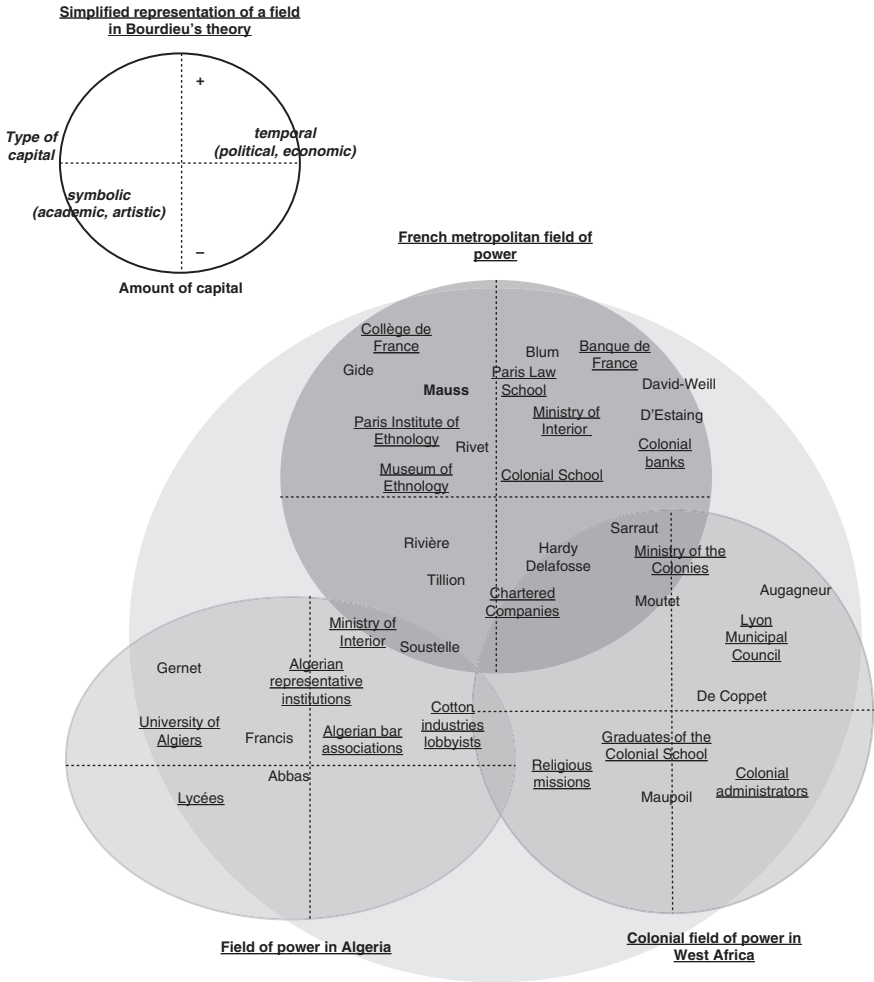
Simplified representation of a field in Bourdieu's theory

+

Type of capital

temporal (political, economic)

symbolic (academic, artistic)

–

Amount of capital

French metropolitan field of power

Collège de France

Gide

Mauss

Blum

Paris Law School

Banque de France

David-Weill

Ministry of Interior

D'Estaing

Paris Institute of Ethnology

Rivet

Colonial banks

Museum of Ethnology

Colonial School

Sarraut

Rivière

Hardy

Delafosse

Ministry of the Colonies

Tillion

Chartered Companies

Augagneur

Moutet

Ministry of Interior

Soustelle

Lyon Municipal Council

Gernet

Algerian representative institutions

Cotton industries lobbyists

De Coppet

University of Algiers

Francis

Algerian bar associations

Graduates of the Colonial School

Religious missions

Abbas

Colonial administrators

Lycées

Maupoil

Field of power in Algeria

Colonial field of power in West Africa